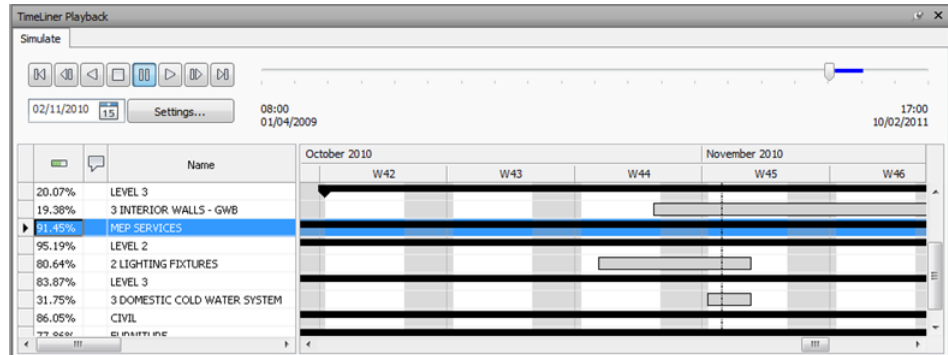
TimeLiner Playback

Simulate

02/11/2010 15 Settings...

08:00
01/04/2009

17:00
10/02/2011

| | | Name |
|---|---|---|
| 20.07% | | LEVEL 3 |
| 19.38% | | 3 INTERIOR WALLS - GWB |
| 91.45% | | MEP SERVICES |
| 95.19% | | LEVEL 2 |
| 80.64% | | 2 LIGHTING FIXTURES |
| 83.87% | | LEVEL 3 |
| 31.75% | | 3 DOMESTIC COLD WATER SYSTEM |
| 86.05% | | CIVIL |
| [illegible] | | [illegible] |

October 2010
November 2010
W42
W43
W44
W45
W46